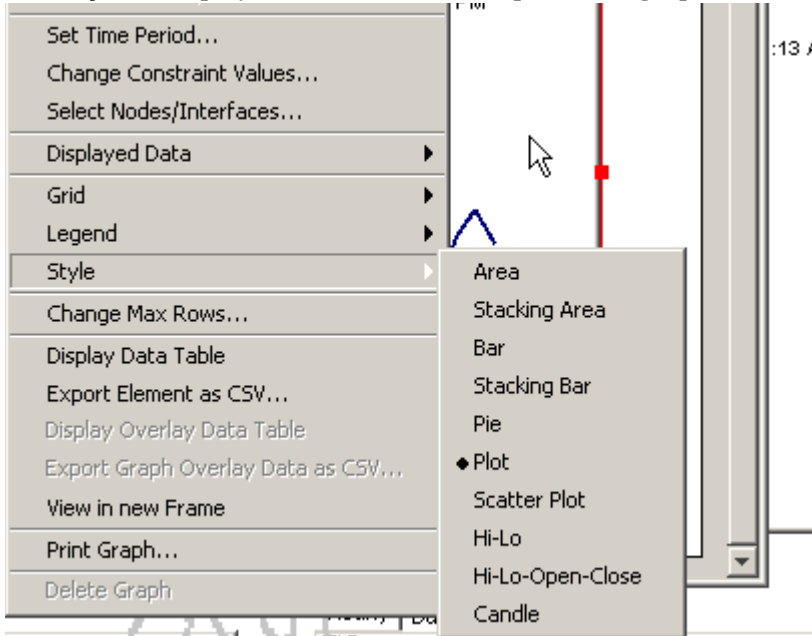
Set Time Period...
Change Constraint Values...
Select Nodes/Interfaces...
Displayed Data
Grid
Legend
Style
Change Max Rows...
Display Data Table
Export Element as CSV...
Display Overlay Data Table
Export Graph Overlay Data as CSV...
View in new Frame
Print Graph...
Delete Graph

Area
Stacking Area
Bar
Stacking Bar
Pie
Plot
Scatter Plot
Hi-Lo
Hi-Lo-Open-Close
Candle

:13 A